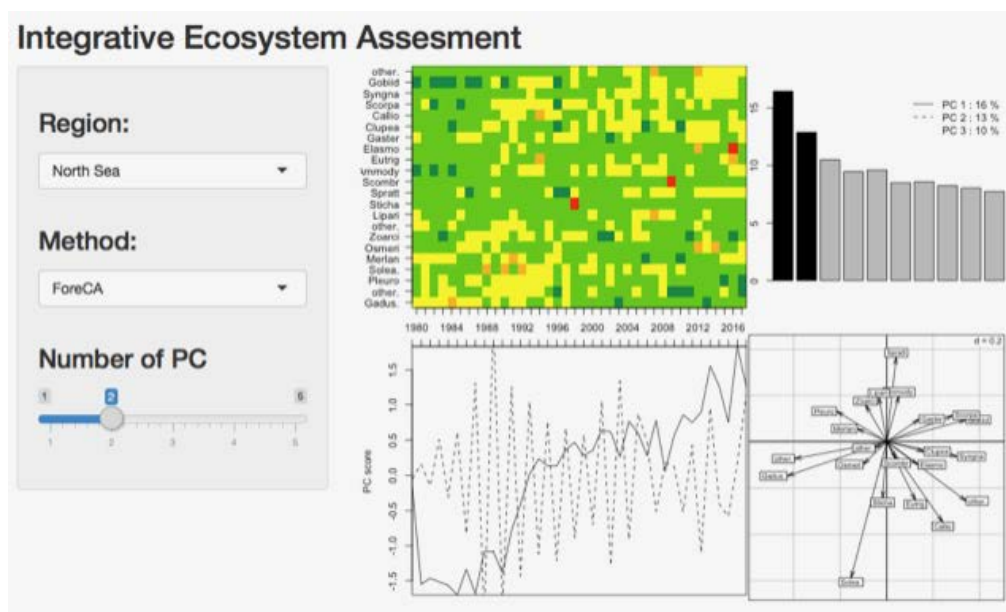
Integrative Ecosystem Assesment

Region:

North Sea

Method:

ForeCA

Number of PC

1 2 5

1 2 3 4 5

other.
Gobiid
Syngna
Scorpa
Callio
Clupea
Gaster
Elasmo
Eutrig
ммоdy
Scombr
Spratt
Sticha
Lipari
other.
Zoarci
Osmeri
Merlan
Solea.
Pleuro
other.
Gadus.

1980 1984 1988 1992 1996 2000 2004 2008 2012 2016

PC 1 : 16 %
PC 2 : 13 %
PC 3 : 10 %

15
10
5
0

PC score

1.5
1.0
0.5
0.0
-0.5
-1.0
-1.5

d = 0.2

Spratt
Pleuro
Merlan
other.
Gadus
Scorpa
Syngna
Eutrig
Callio
other.
Solea